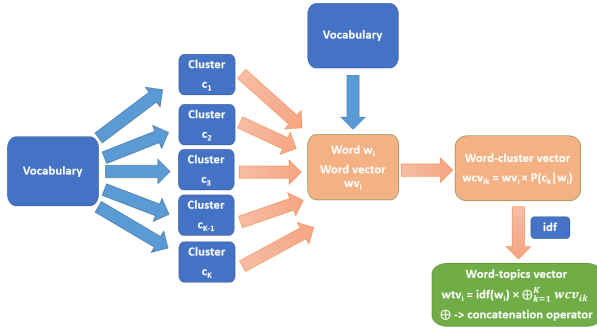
Vocabulary

Vocabulary

Cluster $c_1$

Cluster $c_2$

Cluster $c_3$

Cluster $c_{K-1}$

Cluster $c_K$

Word $w_i$
Word vector $wv_i$

Word-cluster vector
$wcv_{ik} = wv_i \times P(c_k|w_i)$

idf

Word-topics vector
$wtv_i = idf(w_i) \times \oplus_{k=1}^{K} wcv_{ik}$
$\oplus$ -> concatenation operator